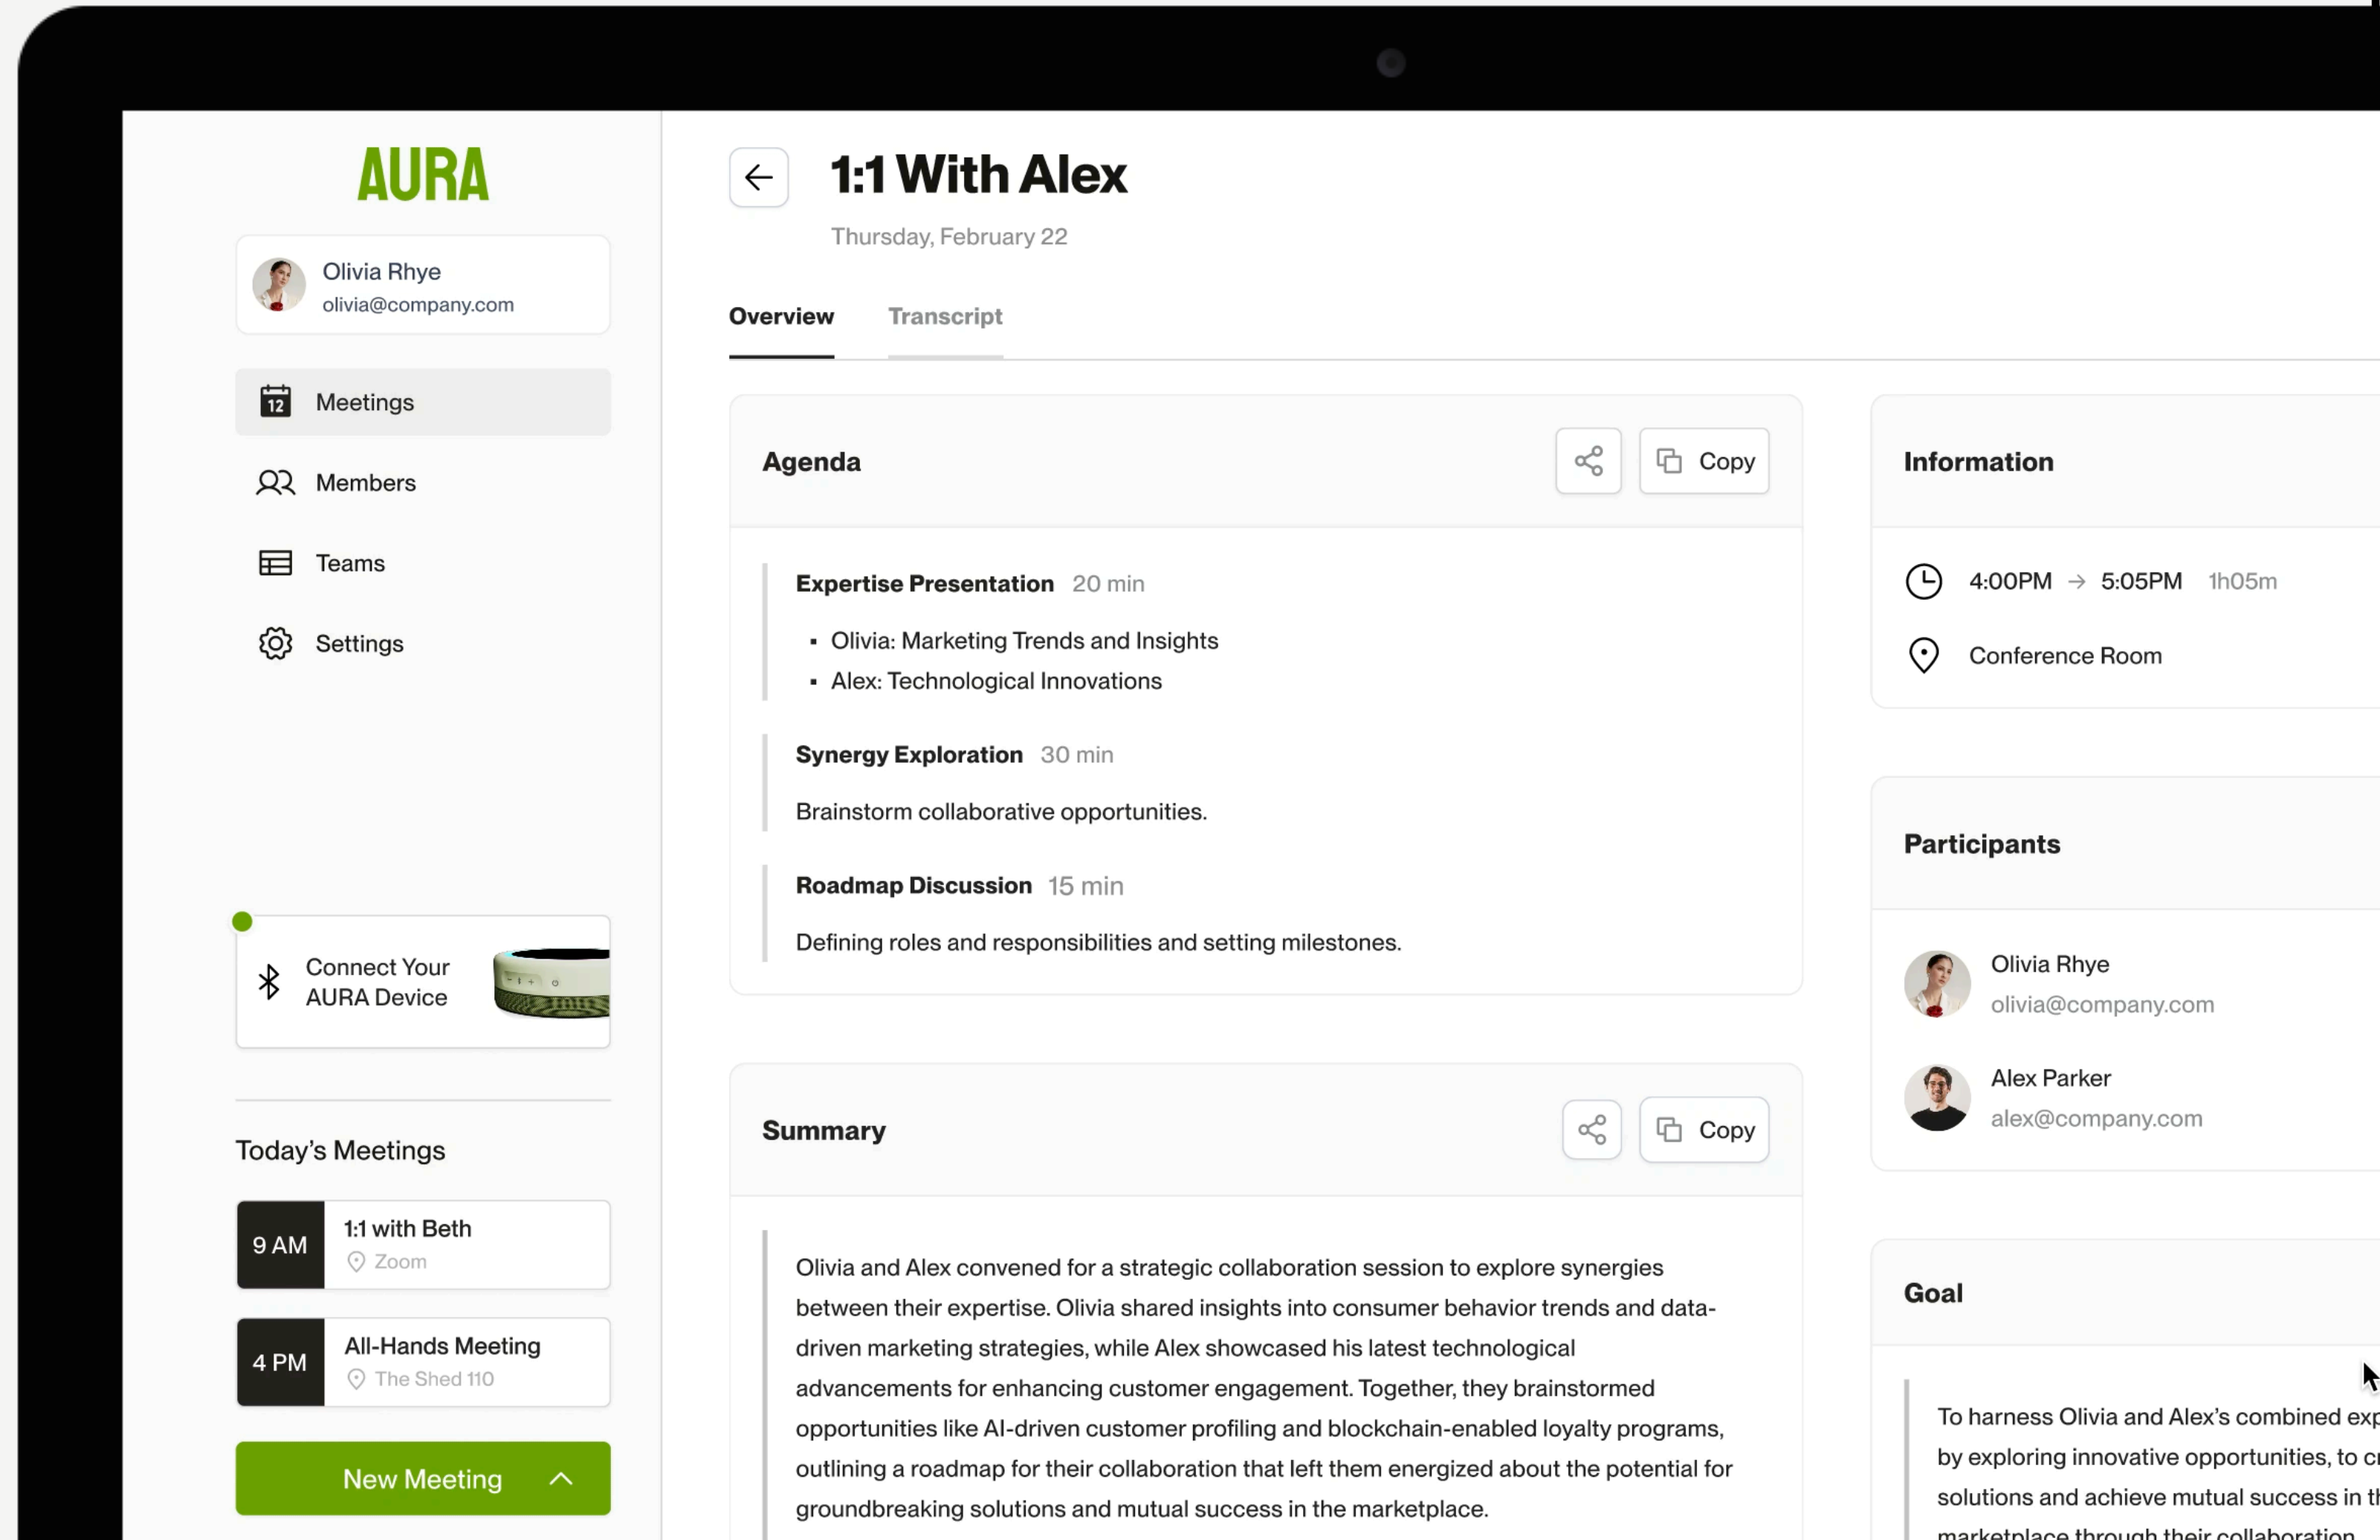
AURA

Olivia Rhye
olivia@company.com

12 Meetings

Members

Teams

Settings

Connect Your AURA Device

Today's Meetings

9 AM 1:1 with Beth
Zoom

4 PM All-Hands Meeting
The Shed 110

New Meeting

1:1 With Alex
Thursday, February 22

Overview Transcript

Agenda

Copy

Expertise Presentation 20 min

- Olivia: Marketing Trends and Insights
- Alex: Technological Innovations

Synergy Exploration 30 min

Brainstorm collaborative opportunities.

Roadmap Discussion 15 min

Defining roles and responsibilities and setting milestones.

Summary

Copy

Olivia and Alex convened for a strategic collaboration session to explore synergies between their expertise. Olivia shared insights into consumer behavior trends and data-driven marketing strategies, while Alex showcased his latest technological advancements for enhancing customer engagement. Together, they brainstormed opportunities like AI-driven customer profiling and blockchain-enabled loyalty programs, outlining a roadmap for their collaboration that left them energized about the potential for groundbreaking solutions and mutual success in the marketplace.

Information

4:00PM → 5:05PM 1h05m

Conference Room

Participants

Olivia Rhye
olivia@company.com

Alex Parker
alex@company.com

Goal

To harness Olivia and Alex's combined exp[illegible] by exploring innovative opportunities, to c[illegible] solutions and achieve mutual success in t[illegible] marketplace through their collaboration